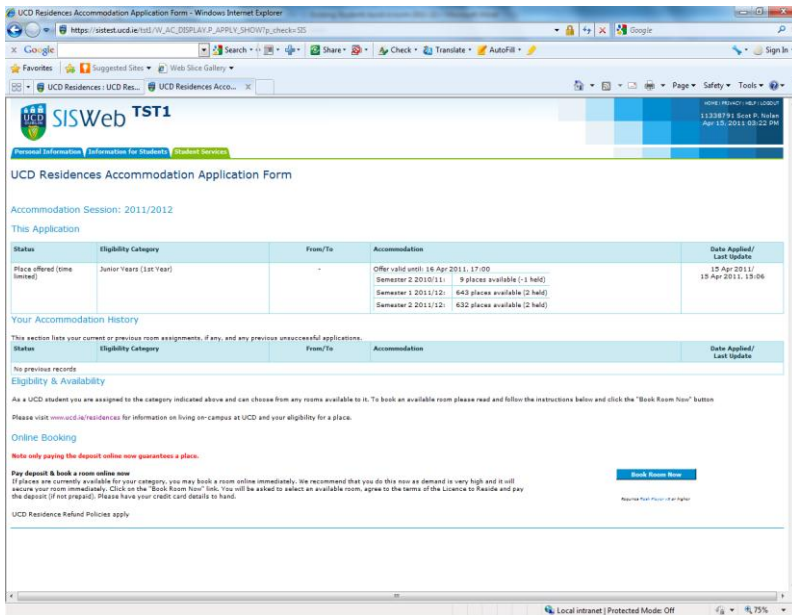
UCD Residences Accommodation Application Form - Windows Internet Explorer

https://sistest.ucd.ie/tst1/W_AC_DISPLAY.P_APPLY_SHOW?p_check=SIS

Google

Google

Search • Share • Check • Translate • AutoFill • Sign In

Favorites | Suggested Sites • Web Slice Gallery •

UCD Residences : UCD Res... | UCD Residences Acco... ×

Page • Safety • Tools •

HOME | PRIVACY | HELP | LOGOUT
11338791 Scot P. Nolan
Apr 15, 2011 03:22 PM

UCD SISWeb TST1

Personal Information | Information for Students | Student Services

UCD Residences Accommodation Application Form

Accommodation Session: 2011/2012

This Application

| Status | Eligibility Category | From/To | Accommodation | Date Applied/ Last Update |
|---|---|---|---|---|
| Place offered (time limited) | Junior Years (1st Year) | - | Offer valid until: 16 Apr 2011, 17:00<br>Semester 2 2010/11: 9 places available (-1 held)<br>Semester 1 2011/12: 643 places available (2 held)<br>Semester 2 2011/12: 632 places available (2 held) | 15 Apr 2011/ 15 Apr 2011, 15:06 |

Your Accommodation History

This section lists your current or previous room assignments, if any, and any previous unsuccessful applications.

| Status | Eligibility Category | From/To | Accommodation | Date Applied/ Last Update |
|---|---|---|---|---|
| No previous records | | | | |

Eligibility & Availability

As a UCD student you are assigned to the category indicated above and can choose from any rooms available to it. To book an available room please read and follow the instructions below and click the "Book Room Now" button

Please visit www.ucd.ie/residences for information on living on-campus at UCD and your eligibility for a place.

Online Booking

Note only paying the deposit online now guarantees a place.

Pay deposit & book a room online now
If places are currently available for your category, you may book a room online immediately. We recommend that you do this now as demand is very high and it will secure your room immediately. Click on the "Book Room Now" link. You will be asked to select an available room, agree to the terms of the Licence to Reside and pay the deposit (if not prepaid). Please have your credit card details to hand.

Book Room Now

Requires Flash Player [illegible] or higher

UCD Residence Refund Policies apply

Local intranet | Protected Mode: Off | 75%